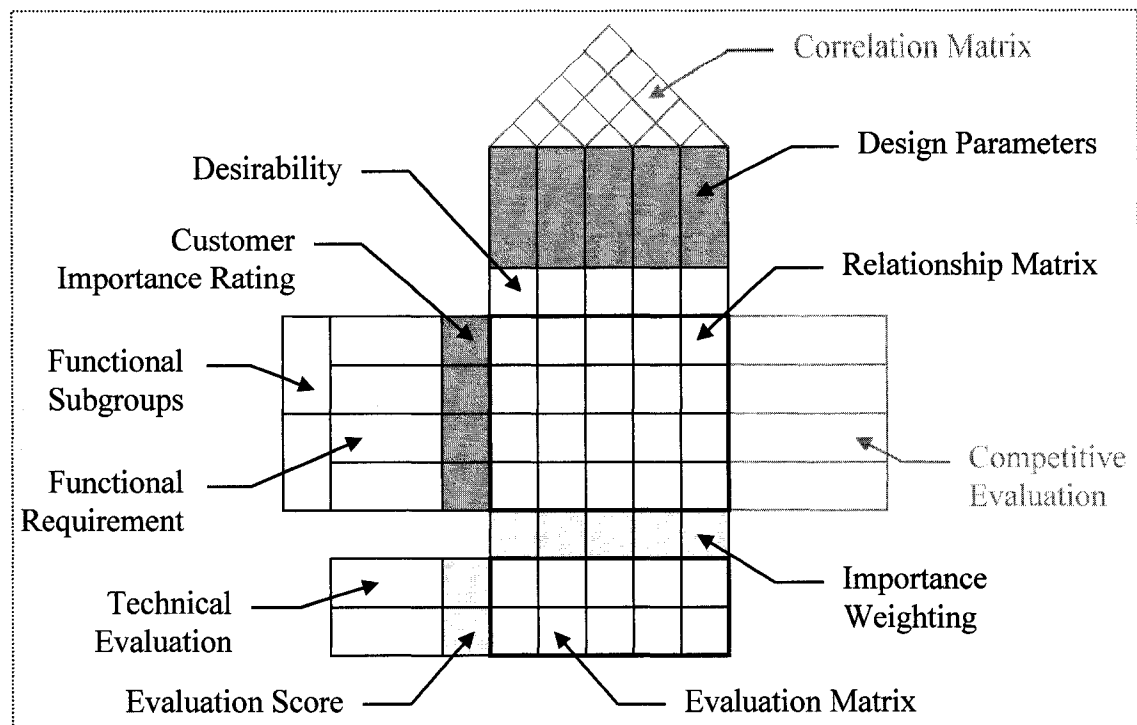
Correlation Matrix

Desirability

Design Parameters

Customer Importance Rating

Relationship Matrix

Functional Subgroups

Functional Requirement

Competitive Evaluation

Importance Weighting

Technical Evaluation

Evaluation Score

Evaluation Matrix